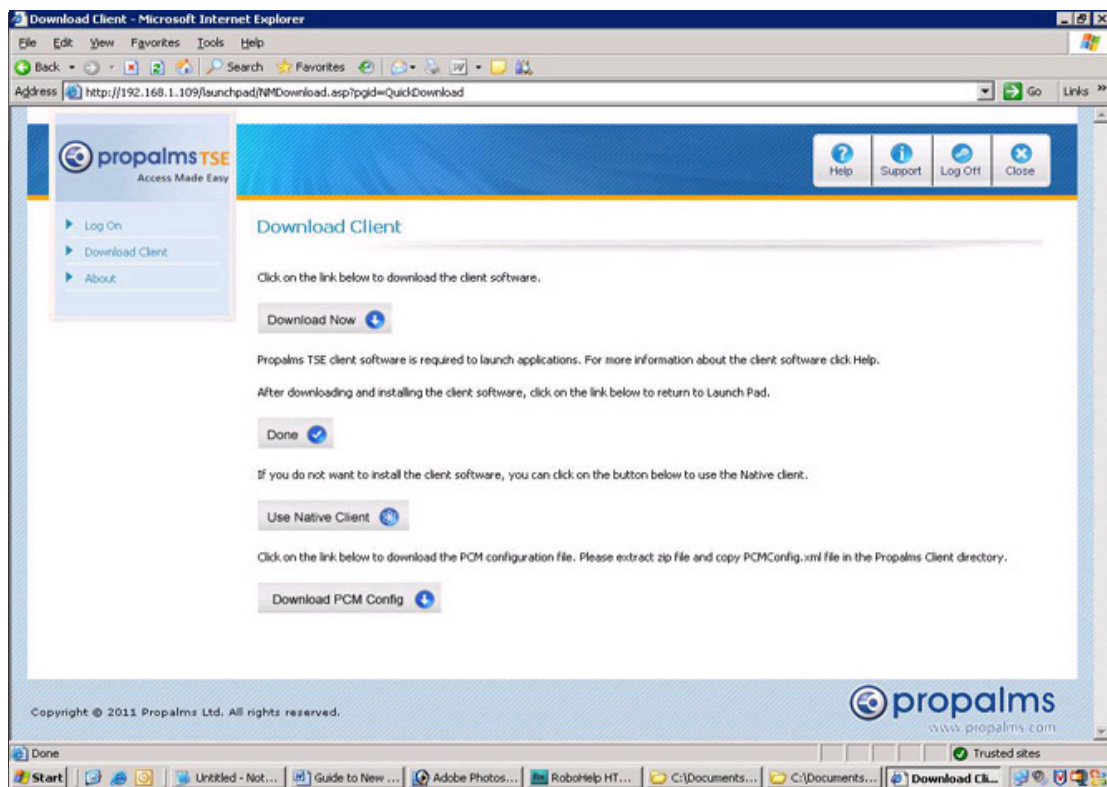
Download Client - Microsoft Internet Explorer

File Edit View Favorites Tools Help

Back Search Favorites

Address http://192.168.1.109/launchpad/NMDownload.asp?pgid=QuickDownload

Go Links »

propalms TSE
Access Made Easy

Help Support Log Off Close

Log On
Download Client
About

Download Client

Click on the link below to download the client software.

Download Now

Propalms TSE client software is required to launch applications. For more information about the client software click Help.

After downloading and installing the client software, click on the link below to return to Launch Pad.

Done

If you do not want to install the client software, you can click on the button below to use the Native client.

Use Native Client

Click on the link below to download the PCM configuration file. Please extract zip file and copy PCMConfig.xml file in the Propalms Client directory.

Download PCM Config

Copyright © 2011 Propalms Ltd. All rights reserved.

propalms
www.propalms.com

Done

Trusted sites

Start Untitled - Not... Guide to New ... Adobe Photos... RoboHelp HT... C:\Documents... C:\Documents... Download Cli...